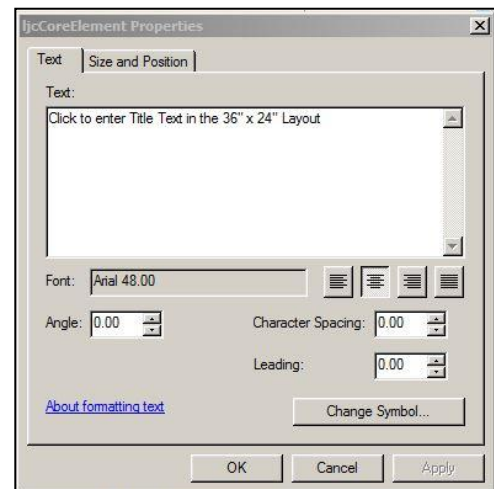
IjcCoreElement Properties

Text | Size and Position

Text:

Click to enter Title Text in the 36" x 24" Layout

Font: Arial 48.00

Angle: 0.00

Character Spacing: 0.00

Leading: 0.00

About formatting text

Change Symbol...

OK

Cancel

Apply